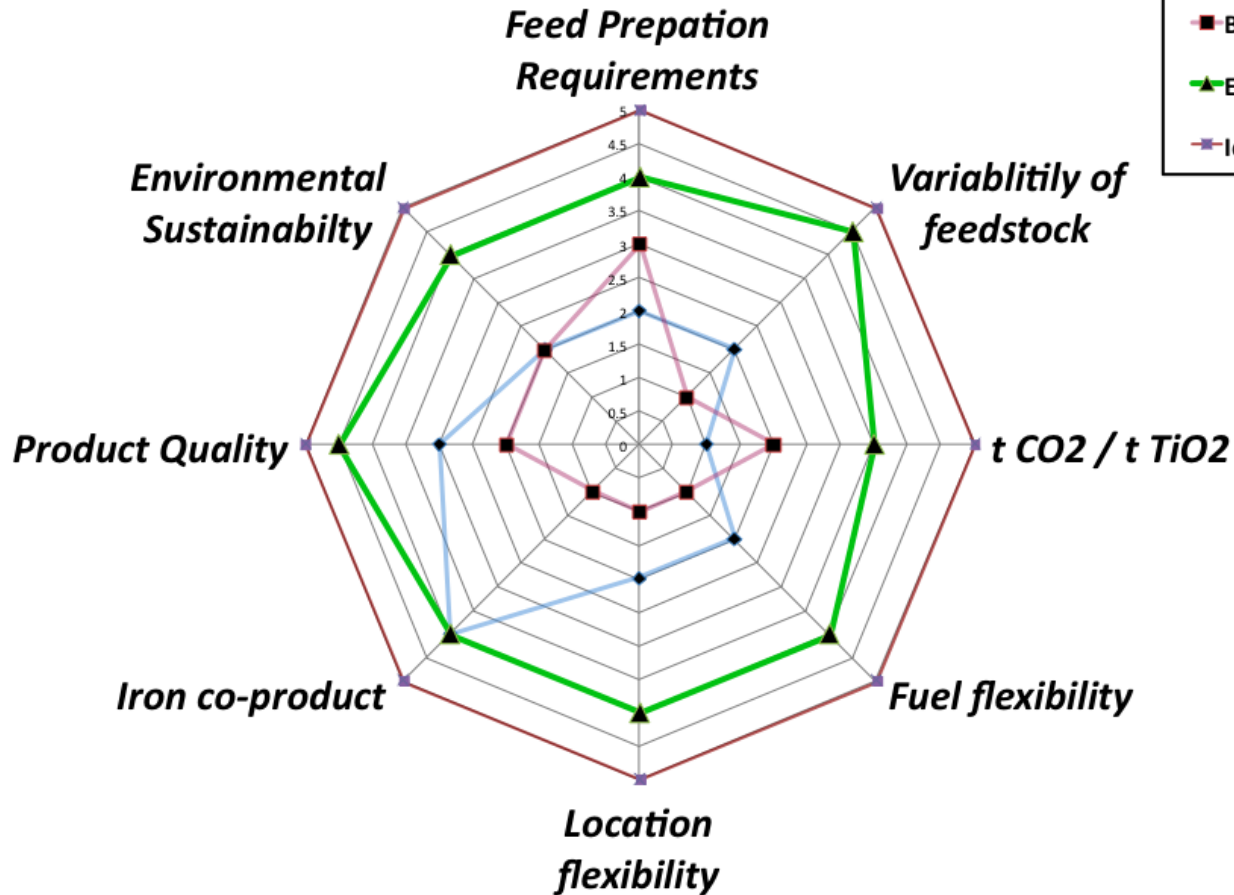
Feed Prepation Requirements

B

E

I

5
4.5
4
3.5
3
2.5
2
1.5
1
0.5
0

Environmental Sustainabilty

Variablitily of feedstock

Product Quality

t CO2 / t TiO2

Iron co-product

Fuel flexibility

Location flexibility